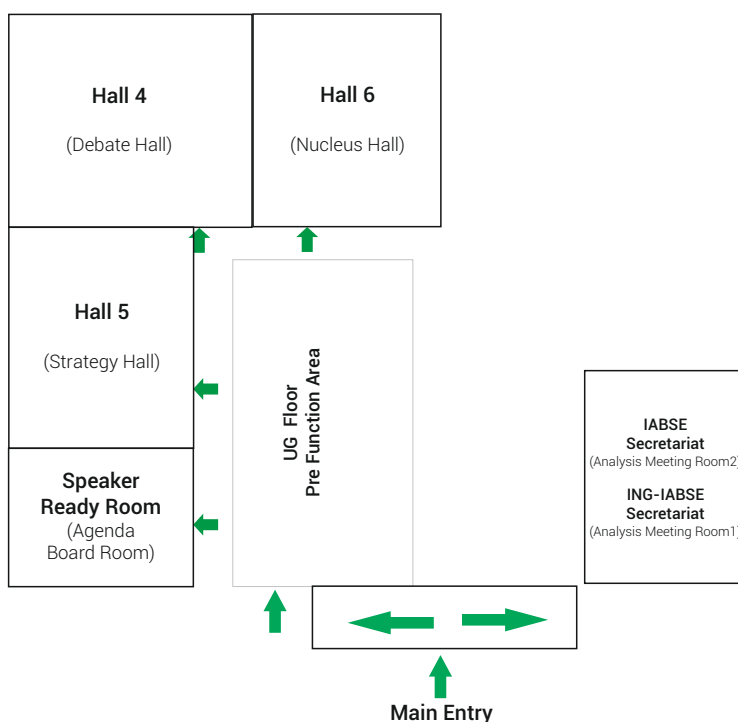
Hall 4

(Debate Hall)

Hall 6

(Nucleus Hall)

Hall 5

(Strategy Hall)

Speaker Ready Room
(Agenda Board Room)

UG Floor
Pre Function Area

IABSE Secretariat
(Analysis Meeting Room2)

ING-IABSE Secretariat
(Analysis Meeting Room1)

Main Entry